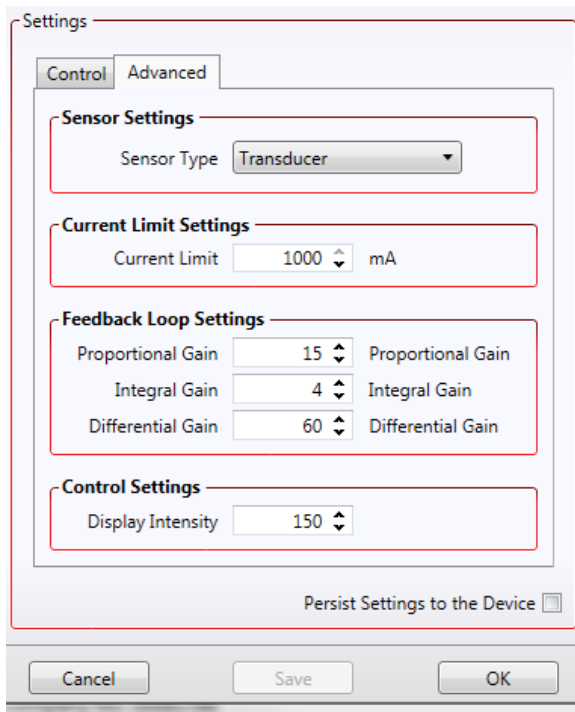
Settings

Control Advanced

Sensor Settings

Sensor Type Transducer

Current Limit Settings

Current Limit 1000 mA

Feedback Loop Settings

Proportional Gain 15 Proportional Gain

Integral Gain 4 Integral Gain

Differential Gain 60 Differential Gain

Control Settings

Display Intensity 150

Persist Settings to the Device

Cancel Save OK